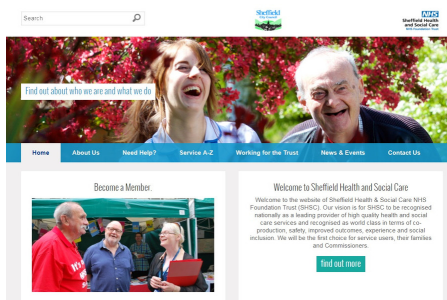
Search

Sheffield

NHS
Sheffield Health and Social Care
NHS Foundation Trust

Find out about who we are and what we do

Home
About Us
Need Help?
Service A-Z
Working for the Trust
News & Events
Contact Us

Become a Member.

Welcome to Sheffield Health and Social Care

Welcome to the website of Sheffield Health & Social Care NHS Foundation Trust (SHSC). Our vision is for SHSC to be recognised nationally as a leading provider of high quality health and social care services and recognised as world class in terms of co-production, safety, improved outcomes, experience and social inclusion. We will be the first choice for service users, their families and Commissioners.

find out more